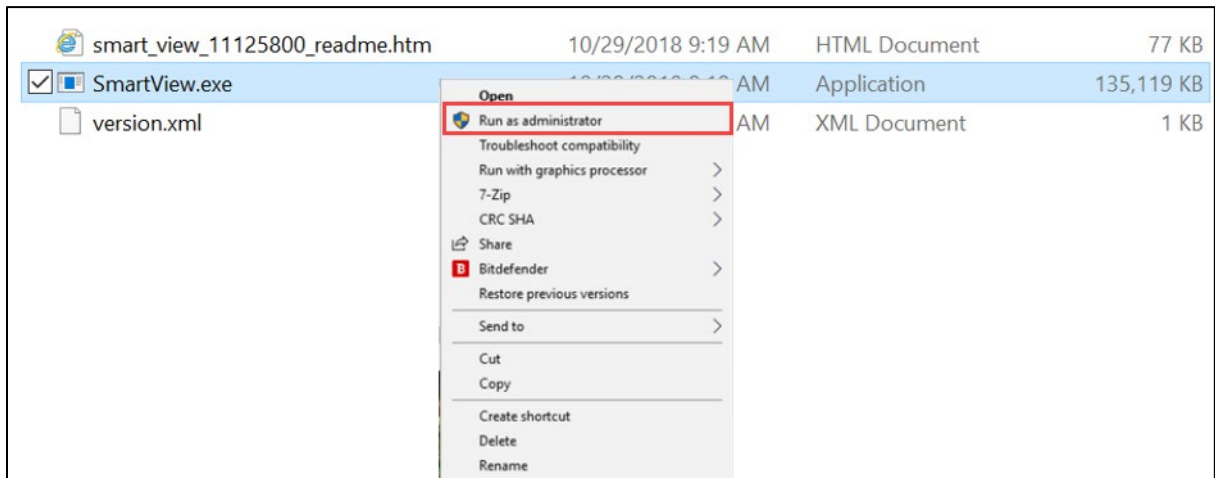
smart_view_11125800_readme.htm 10/29/2018 9:19 AM HTML Document 77 KB
SmartView.exe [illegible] AM Application 135,119 KB
version.xml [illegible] AM XML Document 1 KB

Open
Run as administrator
Troubleshoot compatibility
Run with graphics processor
7-Zip
CRC SHA
Share
Bitdefender
Restore previous versions
Send to
Cut
Copy
Create shortcut
Delete
Rename